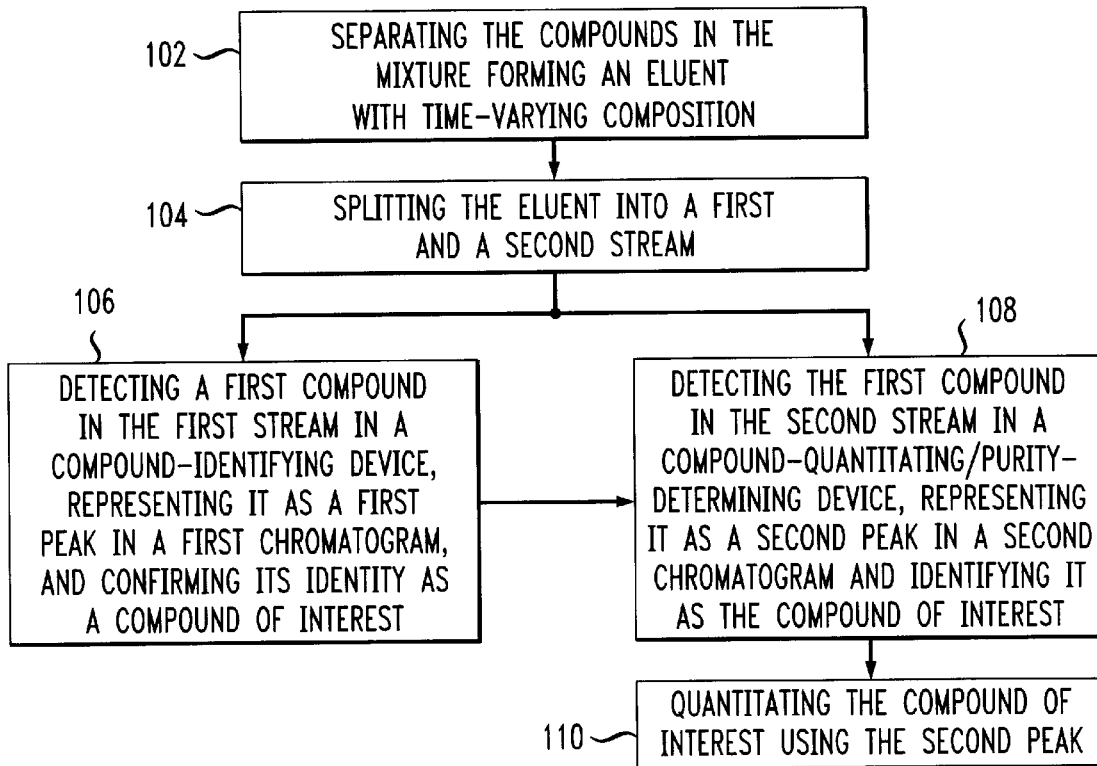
102

SEPARATING THE COMPOUNDS IN THE MIXTURE FORMING AN ELUENT WITH TIME-VARYING COMPOSITION

104

SPLITTING THE ELUENT INTO A FIRST AND A SECOND STREAM

106

DETECTING A FIRST COMPOUND IN THE FIRST STREAM IN A COMPOUND-IDENTIFYING DEVICE, REPRESENTING IT AS A FIRST PEAK IN A FIRST CHROMATOGRAM, AND CONFIRMING ITS IDENTITY AS A COMPOUND OF INTEREST

108

DETECTING THE FIRST COMPOUND IN THE SECOND STREAM IN A COMPOUND-QUANTITATING/PURITY-DETERMINING DEVICE, REPRESENTING IT AS A SECOND PEAK IN A SECOND CHROMATOGRAM AND IDENTIFYING IT AS THE COMPOUND OF INTEREST

110

QUANTITATING THE COMPOUND OF INTEREST USING THE SECOND PEAK